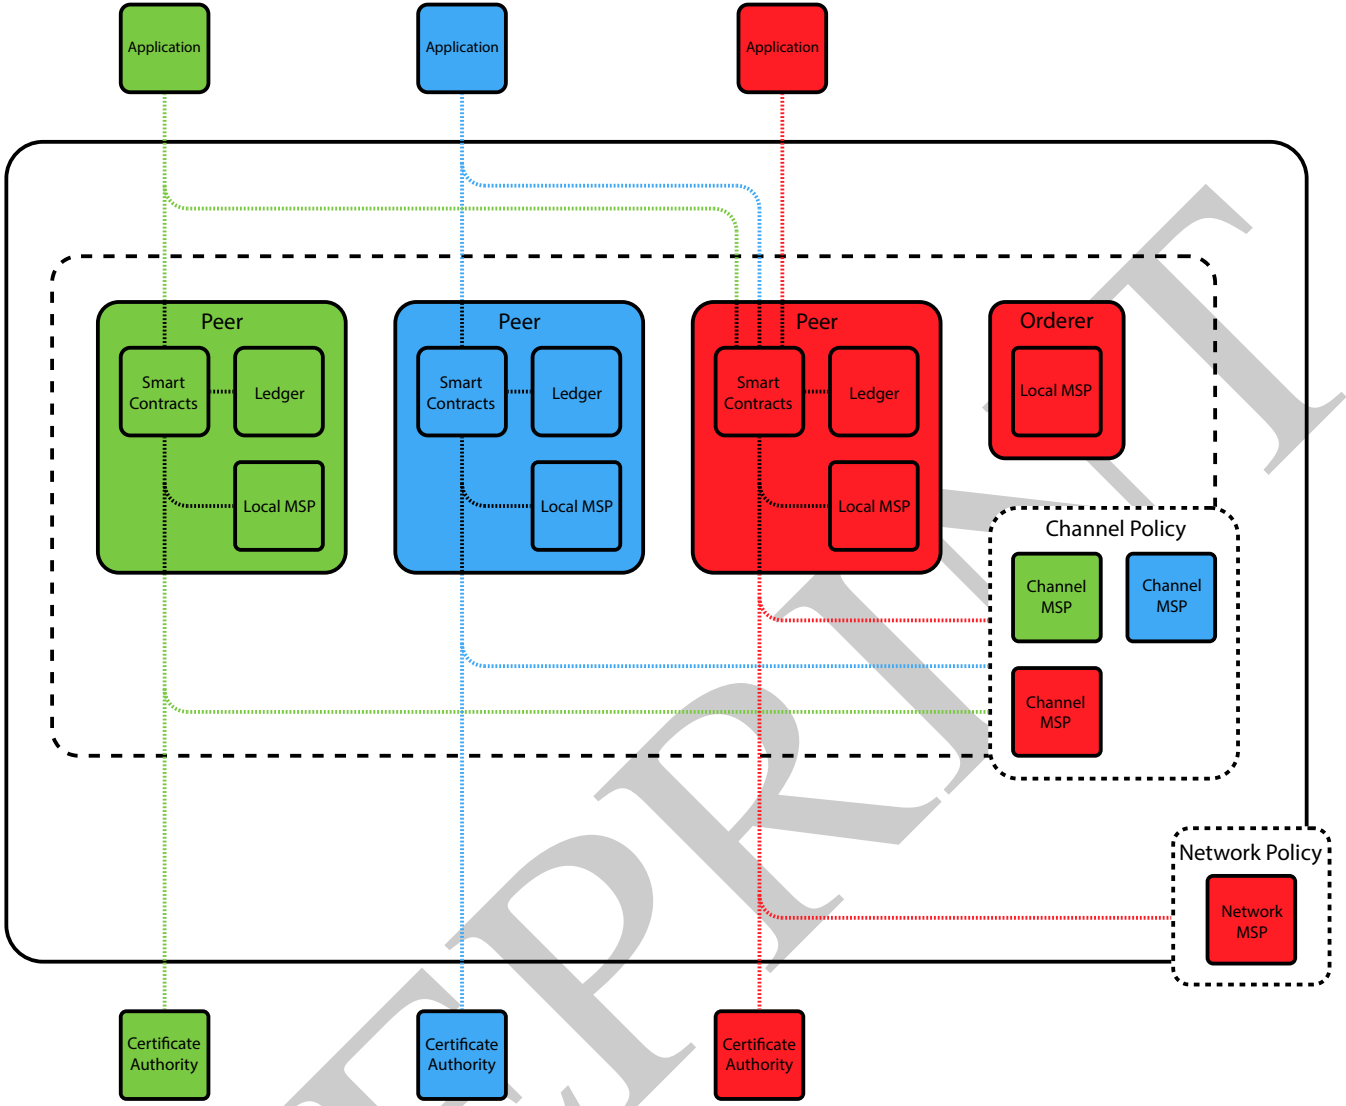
Application

Application

Application

Peer

Smart Contracts

Ledger

Local MSP

Peer

Smart Contracts

Ledger

Local MSP

Peer

Smart Contracts

Ledger

Local MSP

Orderer

Local MSP

Channel Policy

Channel MSP

Channel MSP

Channel MSP

Network Policy

Network MSP

Certificate Authority

Certificate Authority

Certificate Authority

PREPRINT